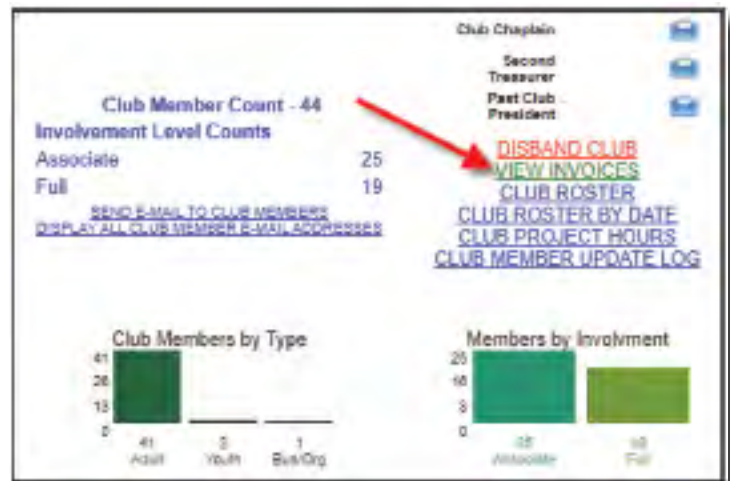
Club Chaplain

Second Treasurer

Past Club President

Club Member Count - 44

Involvement Level Counts

| Associate | 25 |
|---|---|
| Full | 19 |

SEND E-MAIL TO CLUB MEMBERS
DISPLAY ALL CLUB MEMBER E-MAIL ADDRESSES

DISBAND CLUB
VIEW INVOICES
CLUB ROSTER
CLUB ROSTER BY DATE
CLUB PROJECT HOURS
CLUB MEMBER UPDATE LOG

Club Members by Type

41
28
13
0

41
Adult

3
Youth

1
Bus/Org

Members by Involvment

25
16
8
0

25
Associate

19
Full